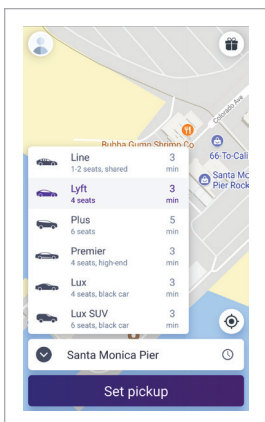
Colorado Ave

Bubba Gump Shrimp Co

66-To-Cali

Santa Mo Pier Rock

Line
1-2 seats, shared
3 min

Lyft
4 seats
3 min

Plus
6 seats
5 min

Premier
4 seats, high-end
3 min

Lux
4 seats, black car
3 min

Lux SUV
6 seats, black car
3 min

Santa Monica Pier

Set pickup